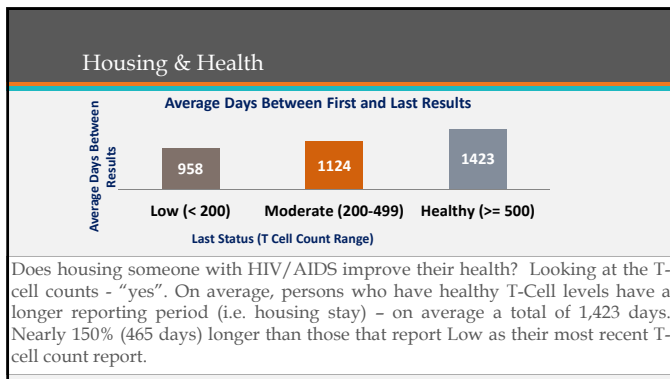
Housing & Health

Average Days Between First and Last Results

Average Days Between Results

958

1124

1423

Low (< 200)

Moderate (200-499)

Healthy (>= 500)

Last Status (T Cell Count Range)

Does housing someone with HIV/AIDS improve their health? Looking at the T-cell counts - "yes". On average, persons who have healthy T-Cell levels have a longer reporting period (i.e. housing stay) – on average a total of 1,423 days. Nearly 150% (465 days) longer than those that report Low as their most recent T-cell count report.